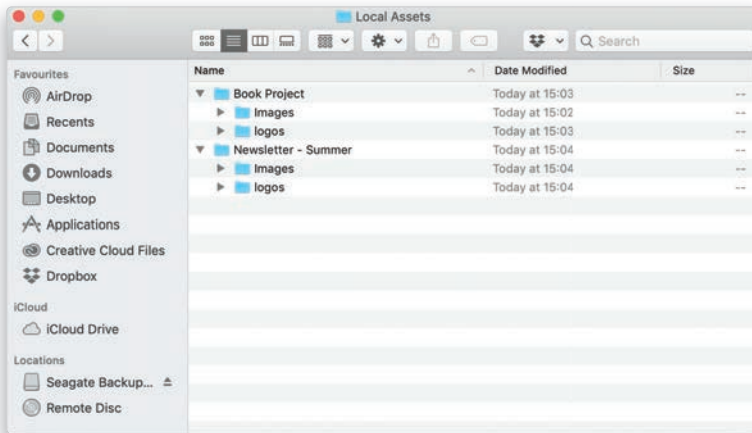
Local Assets

Search

Favourites
AirDrop
Recents
Documents
Downloads
Desktop
Applications
Creative Cloud Files
Dropbox

iCloud
iCloud Drive

Locations
Seagate Backup...
Remote Disc

| Name | Date Modified | Size |
|---|---|---|
| Book Project | Today at 15:03 | -- |
| Images | Today at 15:02 | -- |
| logos | Today at 15:03 | -- |
| Newsletter - Summer | Today at 15:04 | -- |
| Images | Today at 15:04 | -- |
| logos | Today at 15:04 | -- |